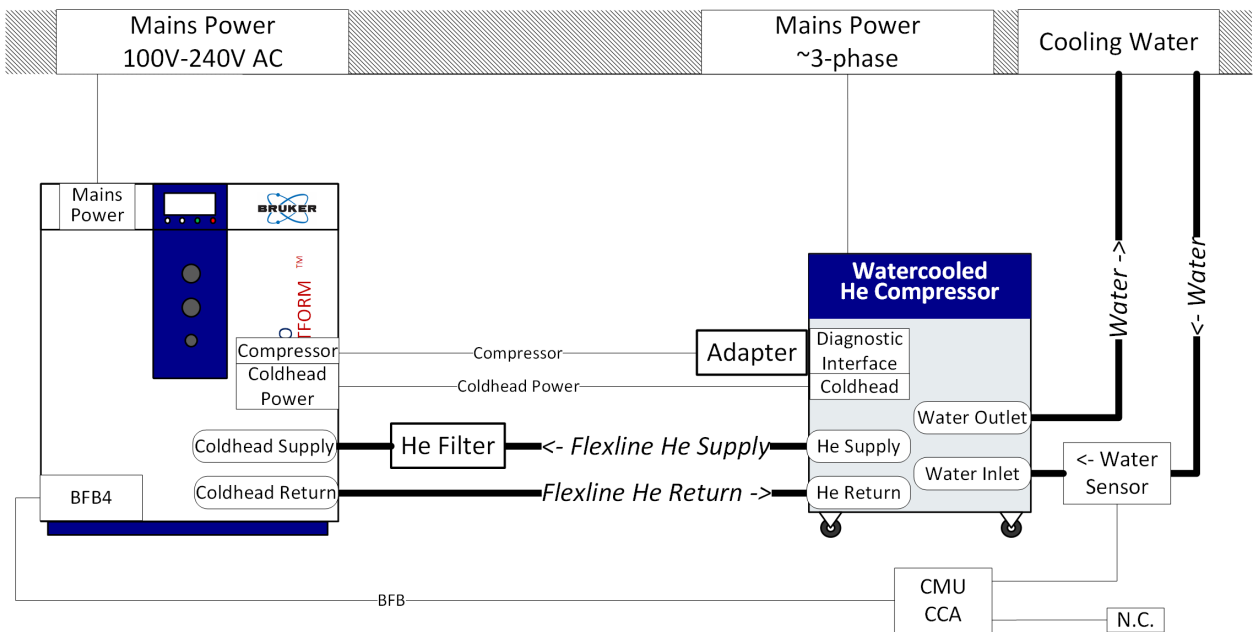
Mains Power
100V-240V AC

Mains Power
~3-phase

Cooling Water

Mains Power

BRUKER

TFORM ™

Compressor

Coldhead Power

Coldhead Supply

Coldhead Return

BFB4

Compressor

Coldhead Power

Adapter

He Filter

<- Flexline He Supply

Flexline He Return ->

Watercooled He Compressor

Diagnostic Interface

Coldhead

Water Outlet

He Supply

Water Inlet

He Return

Water ->

<- Water

<- Water Sensor

BFB

CMU
CCA

N.C.